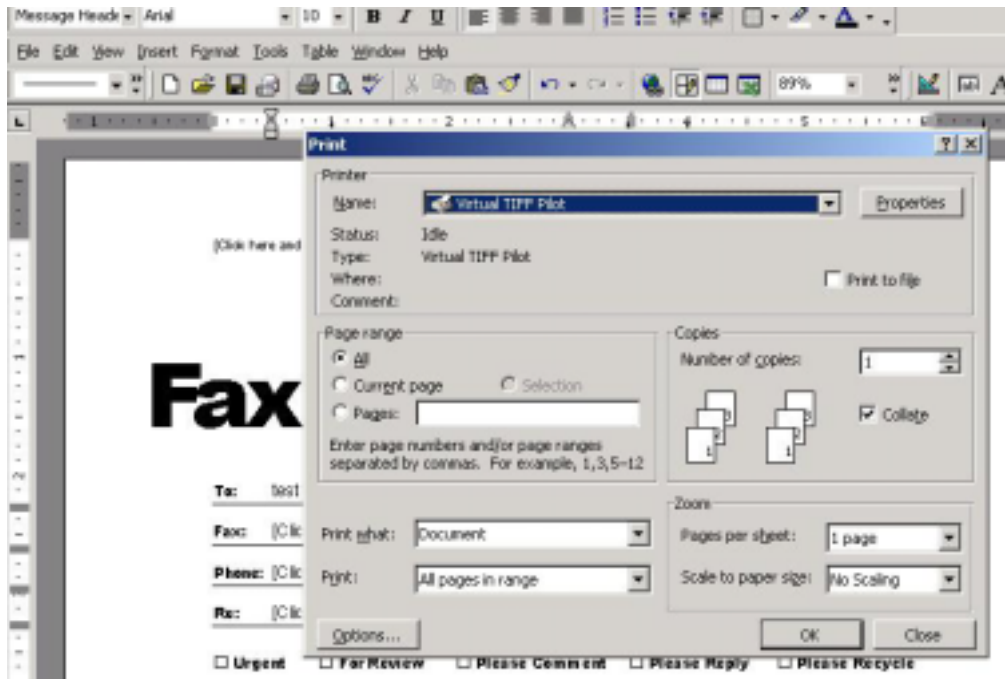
Message Heade | Arial | 10 | B I U

File Edit View Insert Format Tools Table Window Help

89%

Print ? X

Printer
Name: Virtual TIFF Pilot | Properties
Status: Idle
Type: Virtual TIFF Pilot
Where:
Comment:
Print to file

Page range
All
Current page
Selection
Pages:
Enter page numbers and/or page ranges separated by commas. For example, 1,3,5–12

Copies
Number of copies: 1
Collate

Print what: Document
Print: All pages in range

Zoom
Pages per sheet: 1 page
Scale to paper size: No Scaling

Options... | OK | Close

[Click here and

Fax

To: test
Fax: [Clic
Phone: [Clic
Re: [Clic

☐ Urgent ☐ For Review ☐ Please Comment ☐ Please Reply ☐ Please Recycle